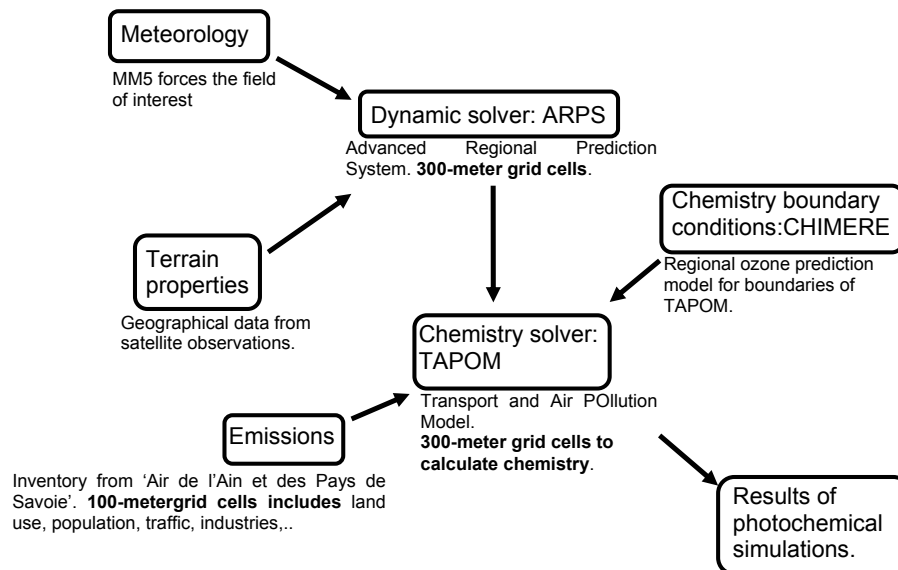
Meteorology

MM5 forces the field of interest

Dynamic solver: ARPS

Advanced Regional Prediction System. **300-meter grid cells**.

Chemistry boundary conditions:CHIMERE

Regional ozone prediction model for boundaries of TAPOM.

Terrain properties

Geographical data from satellite observations.

Chemistry solver: TAPOM

Transport and Air POllution Model.
**300-meter grid cells to calculate chemistry**.

Emissions

Inventory from 'Air de l'Ain et des Pays de Savoie'. **100-metergrid cells includes** land use, population, traffic, industries,..

Results of photochemical simulations.